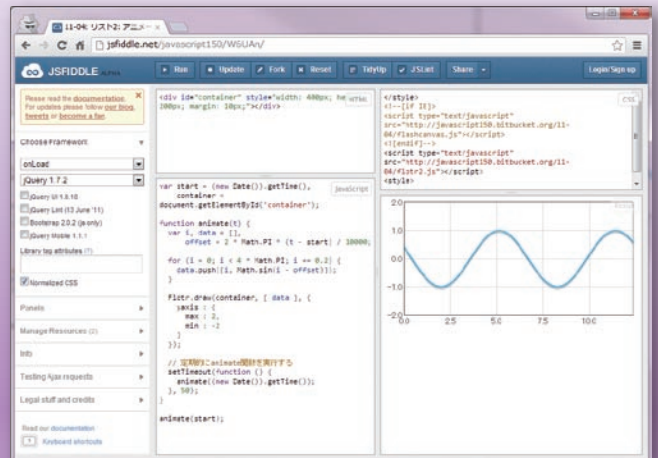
11-04: リスト2: アニメ ×

jsfiddle.net/javascript150/W5UAn/

JSFIDDLE ALPHA

Run Update Fork Reset TidyUp JSLint Share Login/Sign up

Please read the documentation. For updates please follow our blog, tweets or become a fan.

Choose Framework

onLoad

jQuery 1.7.2

jQuery UI 1.8.18

jQuery Lint (13 June '11)

Bootstrap 2.0.2 (js only)

jQuery Mobile 1.1.1

Library tag attributes (?)

Normalized CSS

Panels

Manage Resources (2)

Info

Testing Ajax requests

Legal stuff and credits

Read our documentation

Keyboard shortcuts

HTML

<div id="container" style="width: 400px; he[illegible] 200px; margin: 10px;"></div>

CSS

</style>
<!--[if IE]>
<script type="text/javascript"
src="http://javascript150.bitbucket.org/11-04/flashcanvas.js"></script>
<![endif]-->
<script type="text/javascript"
src="http://javascript150.bitbucket.org/11-04/flotr2.js"></script>
<style>

JavaScript

var start = (new Date()).getTime(),
    container =
document.getElementById('container');

function animate(t) {
  var i, data = [],
      offset = 2 * Math.PI * (t - start) / 10000;

  for (i = 0; i < 4 * Math.PI; i += 0.2) {
    data.push([i, Math.sin(i - offset)]);
  }

  Flotr.draw(container, [ data ], {
    yaxis : {
      max : 2,
      min : -2
    }
  });

  // 定期的にanimate関数を実行する
  setTimeout(function () {
    animate((new Date()).getTime());
  }, 50);
}

animate(start);

Result

2.0
1.0
0.0
-1.0
-2.0
0.0 2.5 5.0 7.5 10.0